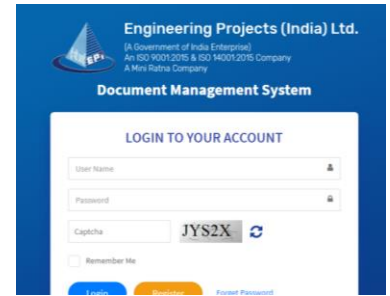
EPI

Engineering Projects (India) Ltd.
(A Government of India Enterprise)
An ISO 9001:2015 & ISO 14001:2015 Company
A Mini Ratna Company

Document Management System

LOGIN TO YOUR ACCOUNT

User Name

Password

Captcha

JYS2X

Remember Me

Login

Register

Forgot Password